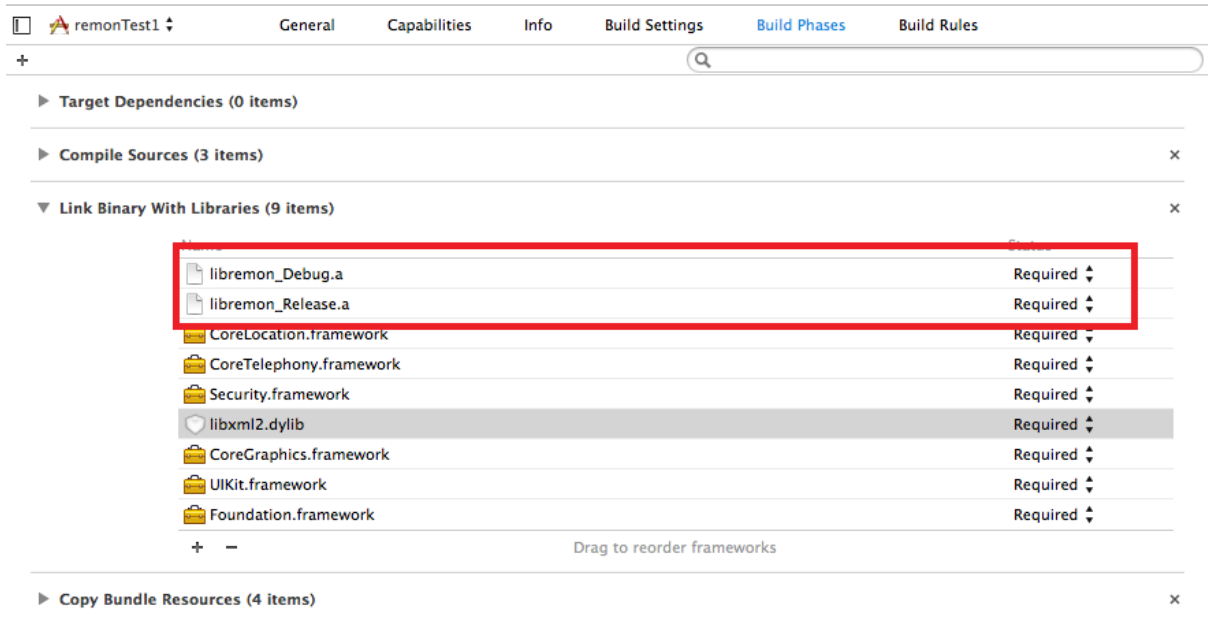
remonTest1 General Capabilities Info Build Settings Build Phases Build Rules

+

Target Dependencies (0 items)

Compile Sources (3 items) ×

Link Binary With Libraries (9 items) ×

| Name | Status |
|---|---|
| libremon_Debug.a | Required |
| libremon_Release.a | Required |
| CoreLocation.framework | Required |
| CoreTelephony.framework | Required |
| Security.framework | Required |
| libxml2.dylib | Required |
| CoreGraphics.framework | Required |
| UIKit.framework | Required |
| Foundation.framework | Required |

+ − Drag to reorder frameworks

Copy Bundle Resources (4 items) ×